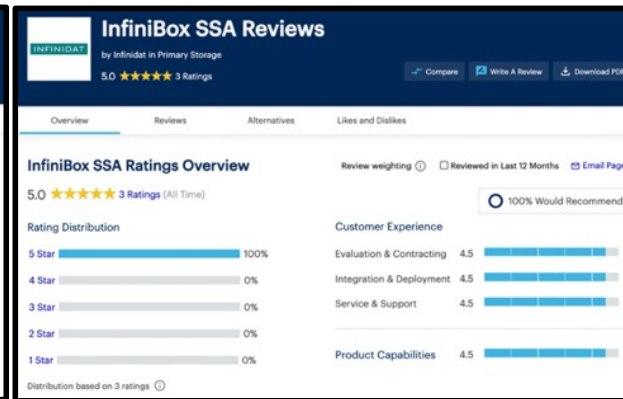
INFINIDAT

InfiniBox SSA Reviews

by Infinidat in Primary Storage

5.0 ★★★★★ 3 Ratings

Compare Write A Review Download PDF

Overview Reviews Alternatives Likes and Dislikes

InfiniBox SSA Ratings Overview

Review weighting ⓘ Reviewed in Last 12 Months Email Page

5.0 ★★★★★ 3 Ratings (All Time)

100% Would Recommend

Rating Distribution

| | |
|---|---|
| 5 Star | 100% |
| 4 Star | 0% |
| 3 Star | 0% |
| 2 Star | 0% |
| 1 Star | 0% |

Distribution based on 3 ratings ⓘ

Customer Experience

| | |
|---|---|
| Evaluation & Contracting | 4.5 |
| Integration & Deployment | 4.5 |
| Service & Support | 4.5 |

Product Capabilities 4.5